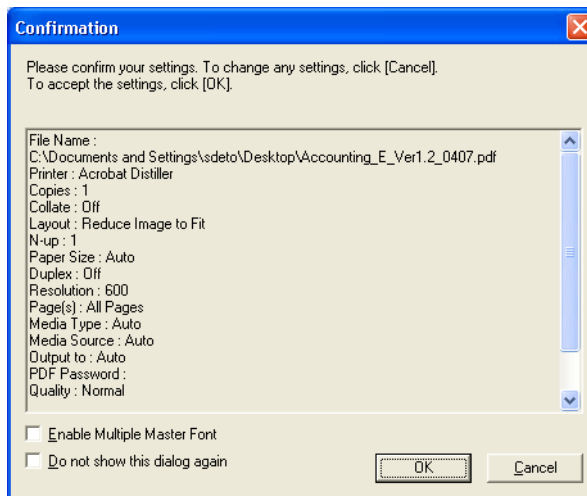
Confirmation

Please confirm your settings. To change any settings, click [Cancel].
To accept the settings, click [OK].

File Name :
C:\Documents and Settings\sdeto\Desktop\Accounting_E_Ver1.2_0407.pdf
Printer : Acrobat Distiller
Copies : 1
Collate : Off
Layout : Reduce Image to Fit
N-up : 1
Paper Size : Auto
Duplex : Off
Resolution : 600
Page(s) : All Pages
Media Type : Auto
Media Source : Auto
Output to : Auto
PDF Password :
Quality : Normal

Enable Multiple Master Font

Do not show this dialog again

OK

Cancel